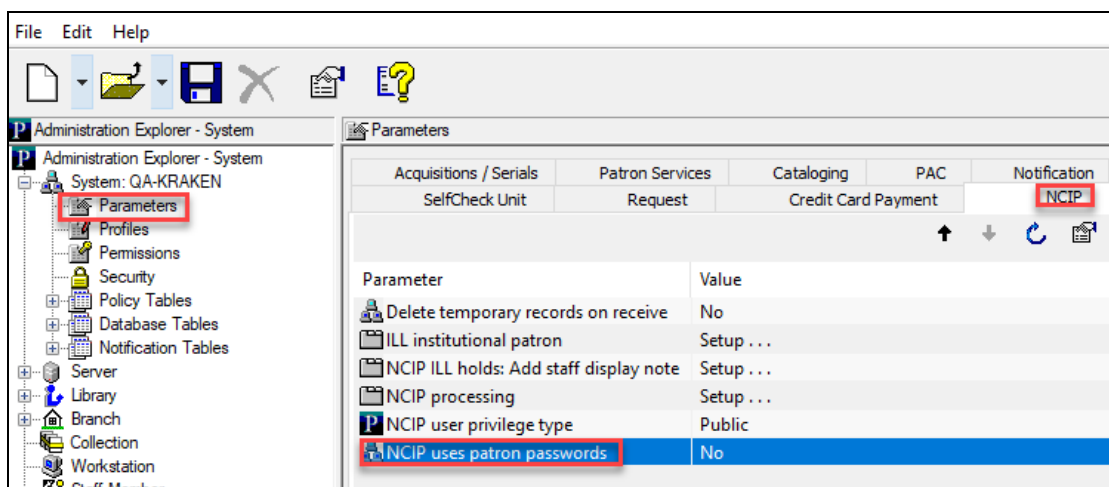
File Edit Help

Administration Explorer - System

Administration Explorer - System
System: QA-KRAKEN
Parameters
Profiles
Permissions
Security
Policy Tables
Database Tables
Notification Tables
Server
Library
Branch
Collection
Workstation
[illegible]

Parameters

Acquisitions / Serials | Patron Services | Cataloging | PAC | Notification
SelfCheck Unit | Request | Credit Card Payment | NCIP

| Parameter | Value |
|---|---|
| Delete temporary records on receive | No |
| ILL institutional patron | Setup . . . |
| NCIP ILL holds: Add staff display note | Setup . . . |
| NCIP processing | Setup . . . |
| NCIP user privilege type | Public |
| NCIP uses patron passwords | No |